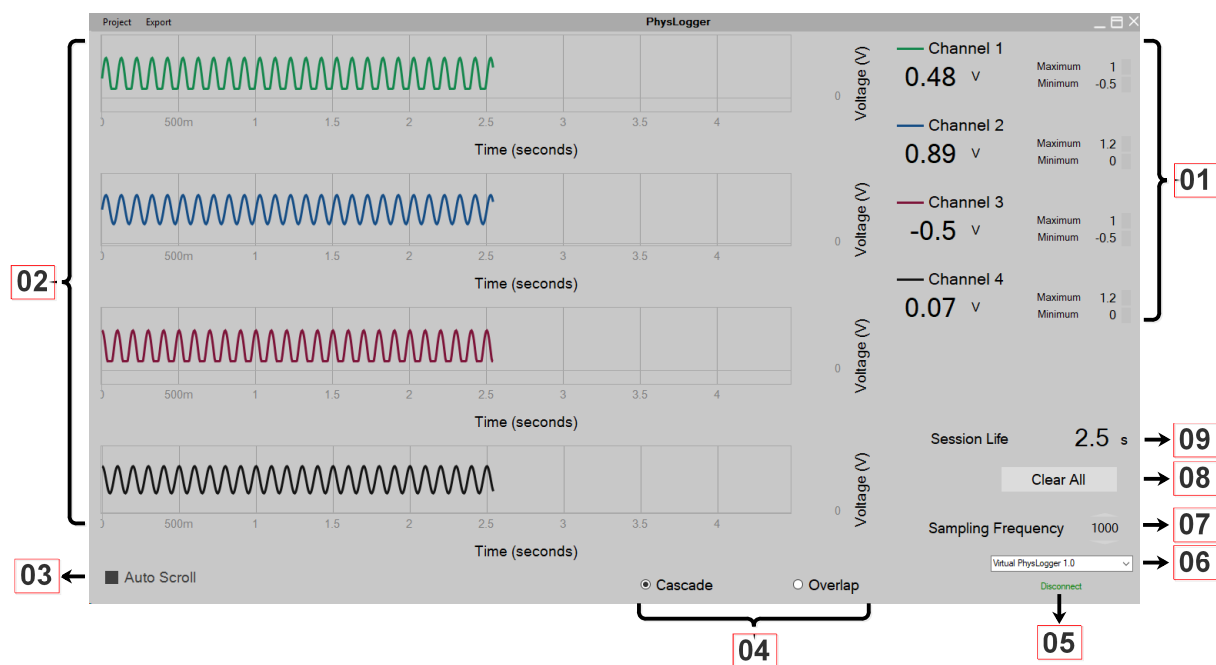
Project Export PhysLogger

0 500m 1 1.5 2 2.5 3 3.5 4
Time (seconds)
0 Voltage (V)

0 500m 1 1.5 2 2.5 3 3.5 4
Time (seconds)
0 Voltage (V)

0 500m 1 1.5 2 2.5 3 3.5 4
Time (seconds)
0 Voltage (V)

0 500m 1 1.5 2 2.5 3 3.5 4
Time (seconds)
0 Voltage (V)

Channel 1
0.48 V
Maximum 1
Minimum -0.5

Channel 2
0.89 V
Maximum 1.2
Minimum 0

Channel 3
-0.5 V
Maximum 1
Minimum -0.5

Channel 4
0.07 V
Maximum 1.2
Minimum 0

01

02

Session Life 2.5 s
09

Clear All
08

Sampling Frequency 1000
07

Virtual PhysLogger 1.0
06

Disconnect
05

Auto Scroll
03

Cascade Overlap
04